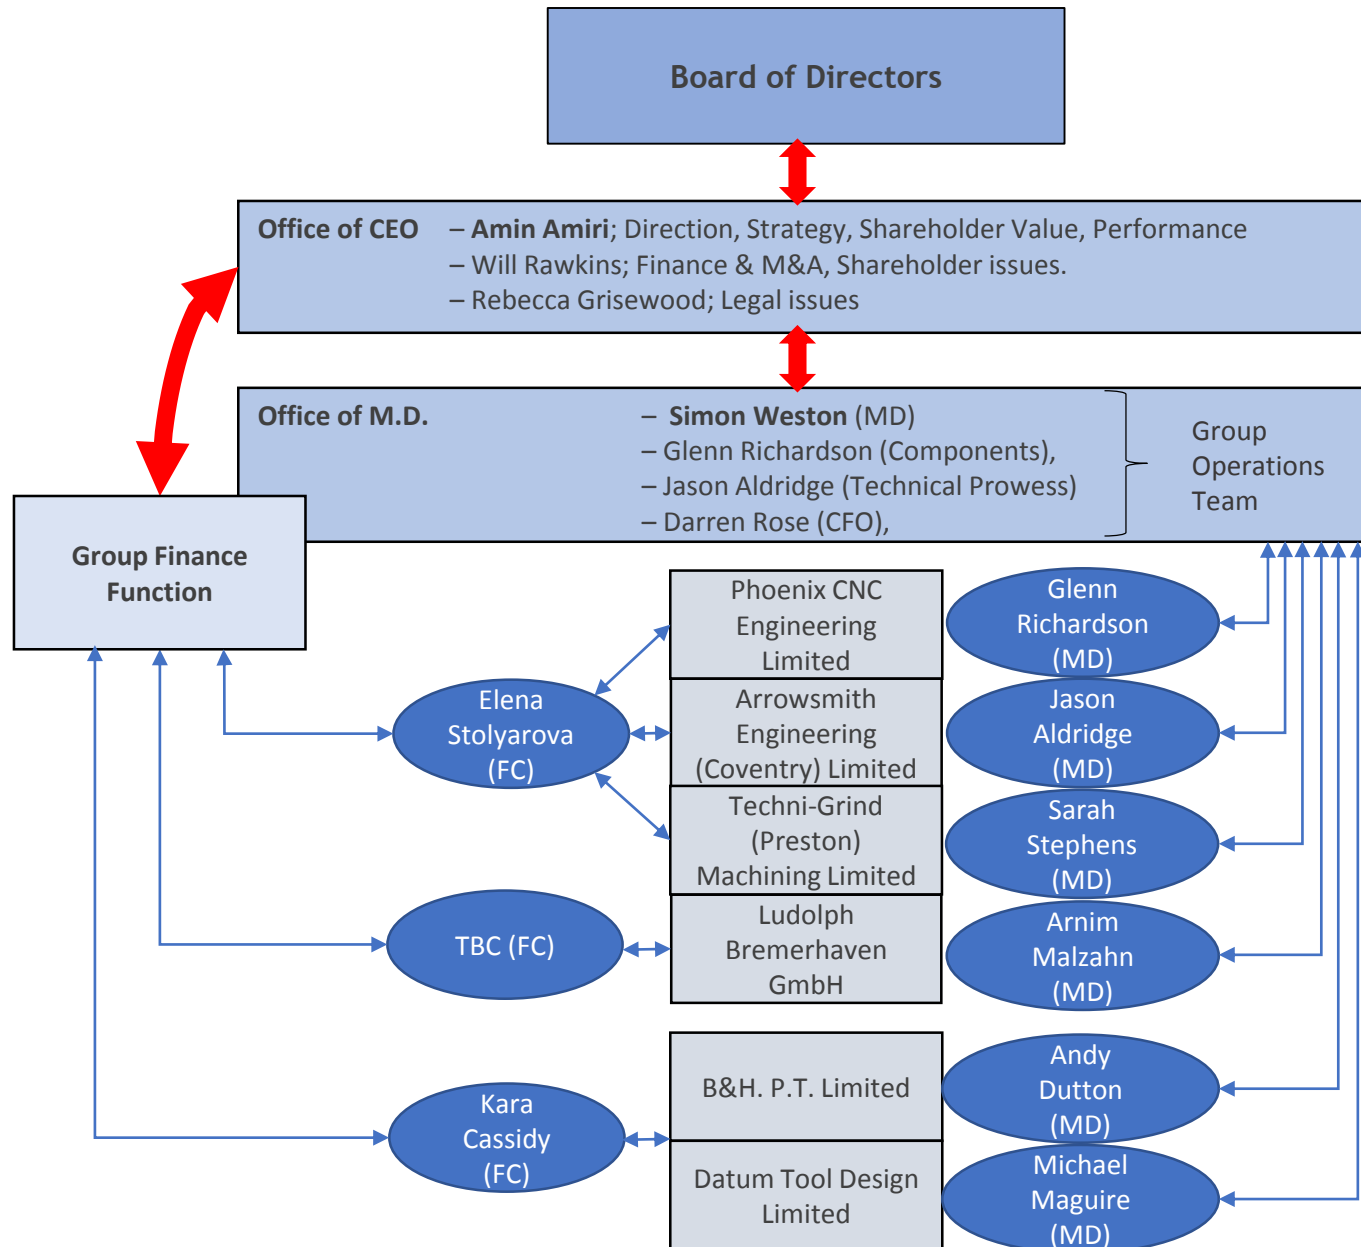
Board of Directors

Office of CEO – **Amin Amiri**; Direction, Strategy, Shareholder Value, Performance
– Will Rawkins; Finance & M&A, Shareholder issues.
– Rebecca Grisewood; Legal issues

Office of M.D. – **Simon Weston** (MD)
– Glenn Richardson (Components),
– Jason Aldridge (Technical Prowess)
– Darren Rose (CFO),

Group Operations Team

Group Finance Function

Phoenix CNC Engineering Limited

Arrowsmith Engineering (Coventry) Limited

Techni-Grind (Preston) Machining Limited

Ludolph Bremerhaven GmbH

B&H. P.T. Limited

Datum Tool Design Limited

Glenn Richardson (MD)

Jason Aldridge (MD)

Sarah Stephens (MD)

Arnim Malzahn (MD)

Andy Dutton (MD)

Michael Maguire (MD)

Elena Stolyarova (FC)

TBC (FC)

Kara Cassidy (FC)